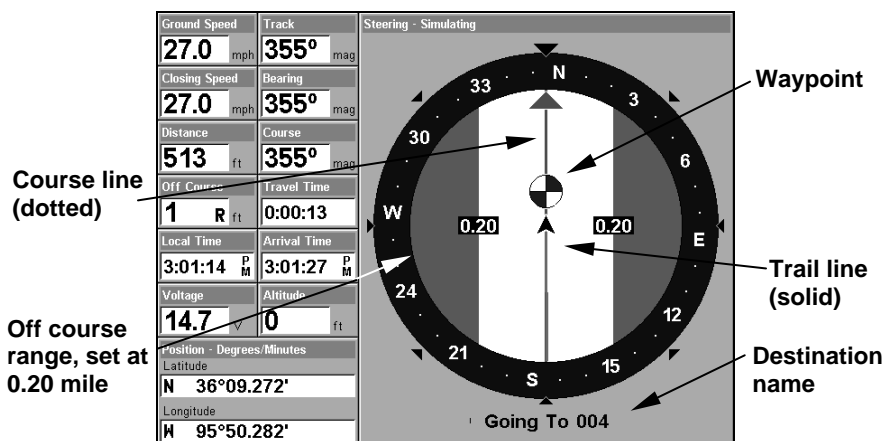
Ground Speed
27.0 mph

Track
355° mag

Closing Speed
27.0 mph

Bearing
355° mag

Distance
513 ft

Course
355° mag

Off Course
1 R ft

Travel Time
0:00:13

Local Time
3:01:14 PM

Arrival Time
3:01:27 PM

Voltage
14.7 V

Altitude
0 ft

Position - Degrees/Minutes
Latitude
N 36°09.272'
Longitude
W 95°50.282'

Steering - Simulating

N
33
3
30
6
W
E
24
12
21
15
S
0.20
0.20

Going To 004

Waypoint

Course line (dotted)

Trail line (solid)

Off course range, set at 0.20 mile

Destination name